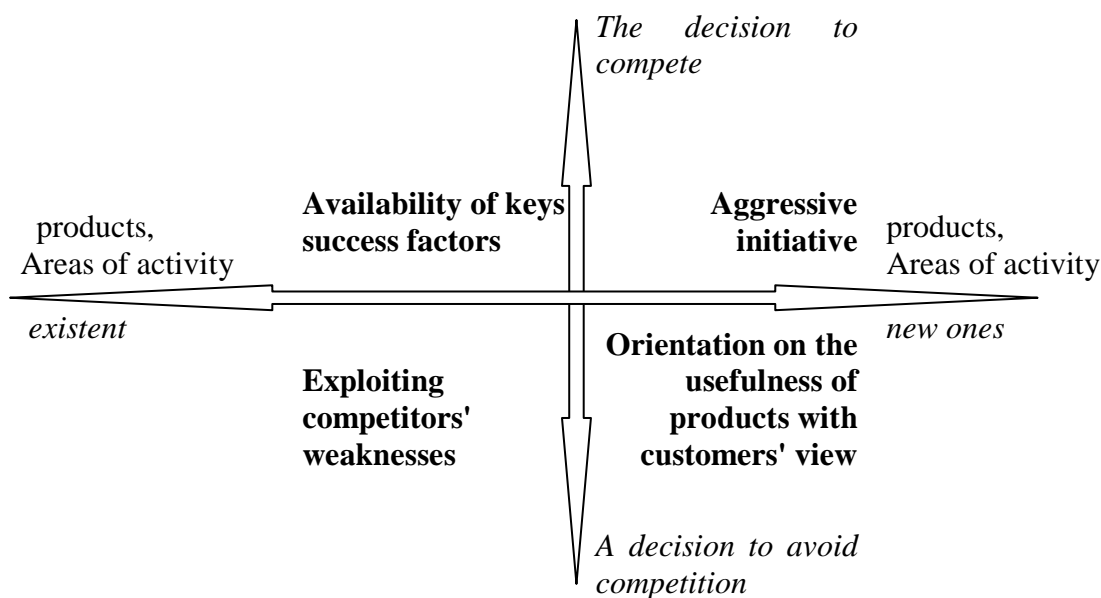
The decision to compete

products,
Areas of activity

Availability of keys success factors

Aggressive initiative

products,
Areas of activity

existent

new ones

Exploiting competitors' weaknesses

Orientation on the usefulness of products with customers' view

A decision to avoid competition